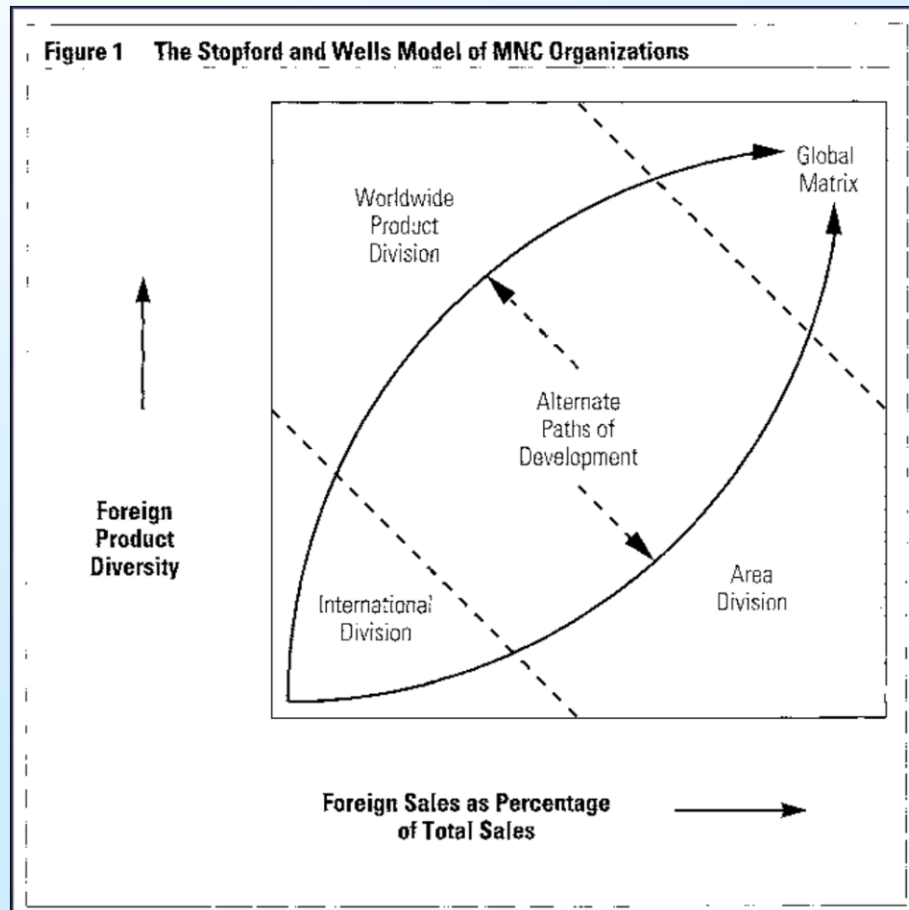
Figure 1 The Stopford and Wells Model of MNC Organizations

Global Matrix

Worldwide Product Division

Alternate Paths of Development

Foreign Product Diversity

Area Division

International Division

Foreign Sales as Percentage of Total Sales